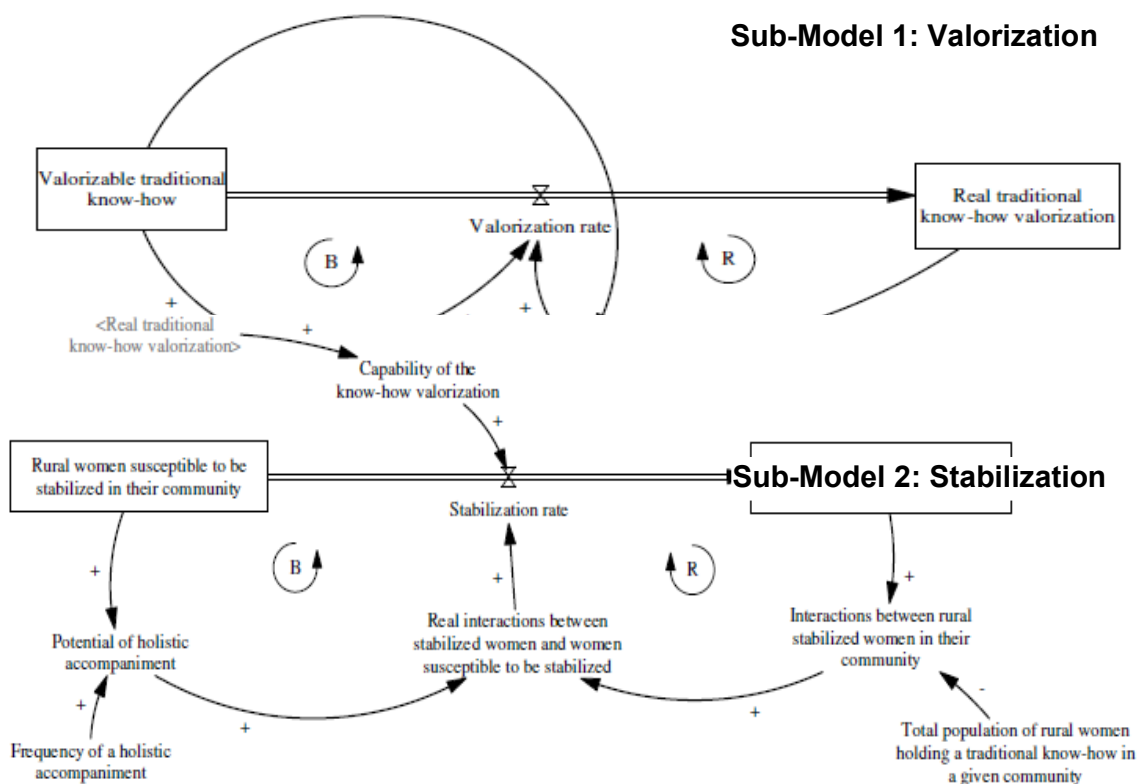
Sub-Model 1: Valorization

Valorizable traditional know-how

Valorization rate

Real traditional know-how valorization

B

R

+

+

<Real traditional know-how valorization>

+

Capability of the know-how valorization

+

Rural women susceptible to be stabilized in their community

Stabilization rate

Sub-Model 2: Stabilization

B

R

+

+

+

Potential of holistic accompaniment

Real interactions between stabilized women and women susceptible to be stabilized

Interactions between rural stabilized women in their community

+

+

+

-

Frequency of a holistic accompaniment

Total population of rural women holding a traditional know-how in a given community